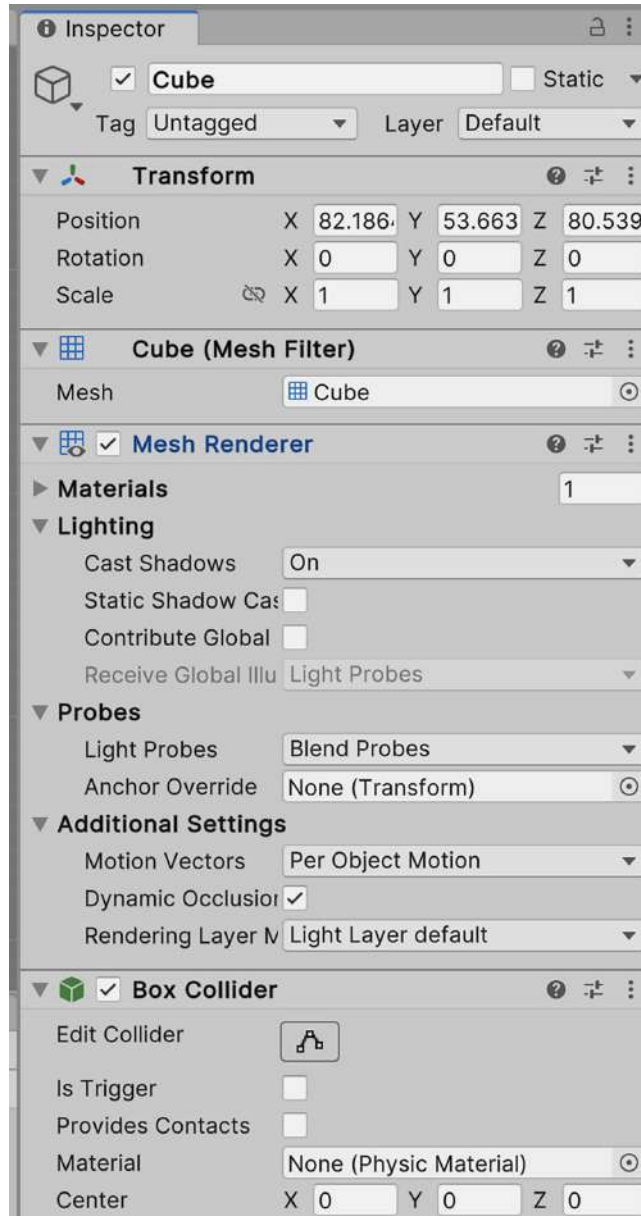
Inspector

Cube Static

Tag Untagged Layer Default

Transform

Position X 82.186 Y 53.663 Z 80.539
Rotation X 0 Y 0 Z 0
Scale X 1 Y 1 Z 1

Cube (Mesh Filter)

Mesh Cube

Mesh Renderer

Materials 1
Lighting
Cast Shadows On
Static Shadow Cas
Contribute Global
Receive Global Illu Light Probes
Probes
Light Probes Blend Probes
Anchor Override None (Transform)
Additional Settings
Motion Vectors Per Object Motion
Dynamic Occlusior
Rendering Layer M Light Layer default

Box Collider

Edit Collider
Is Trigger
Provides Contacts
Material None (Physic Material)
Center X 0 Y 0 Z 0